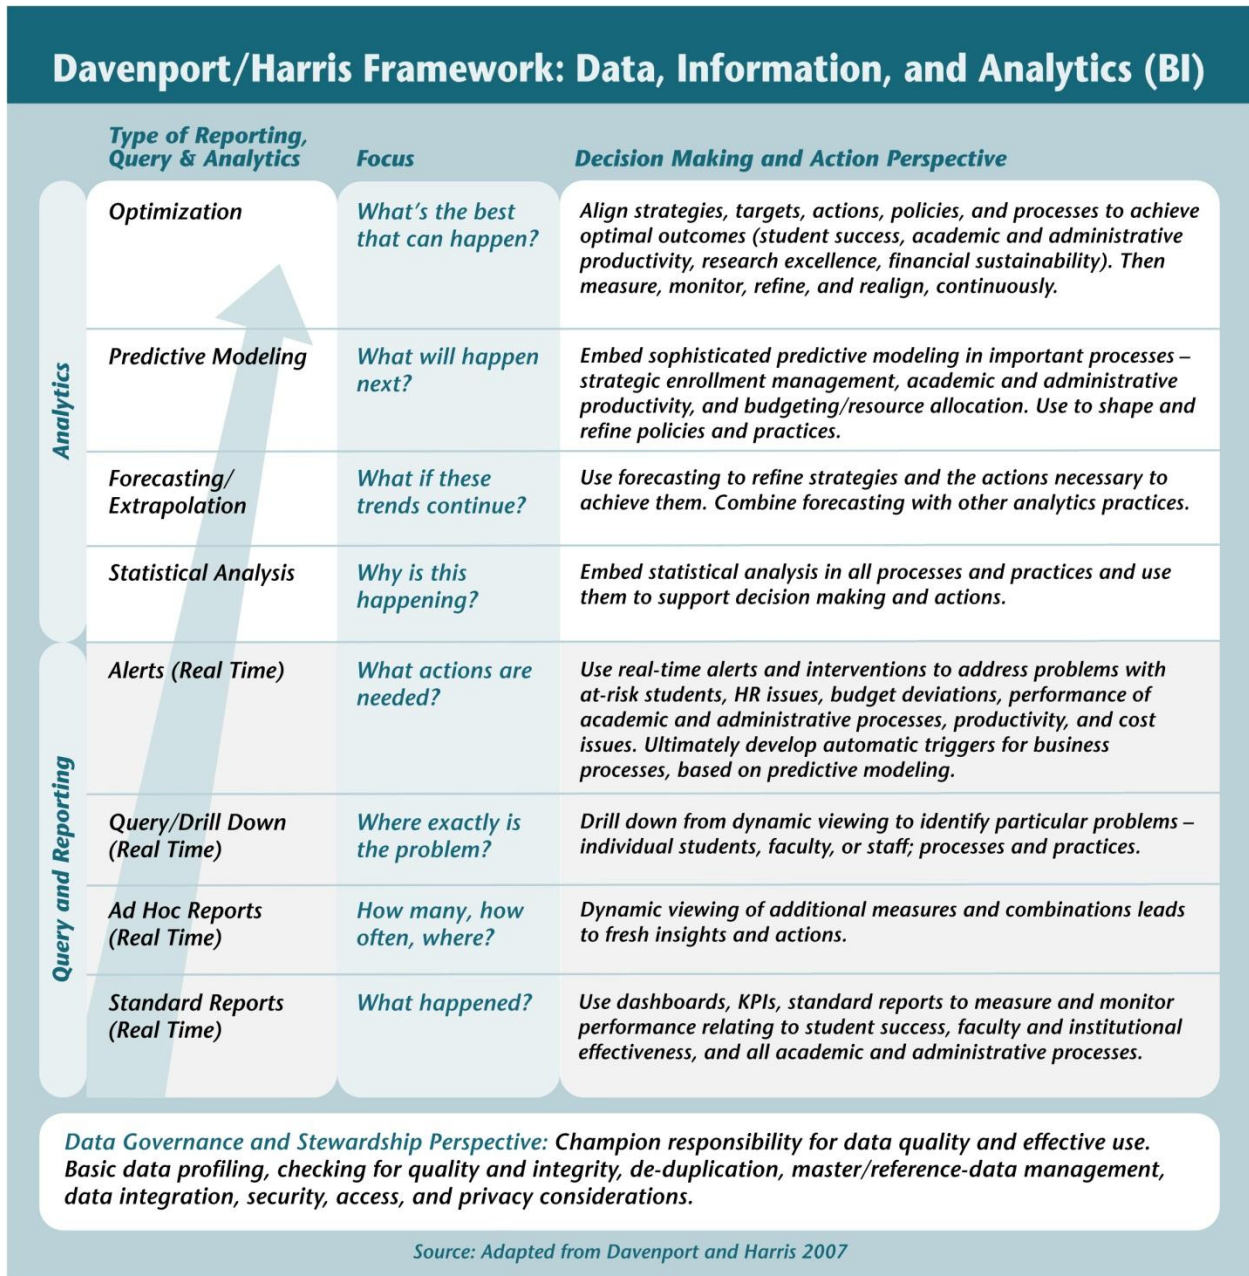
Davenport/Harris Framework: Data, Information, and Analytics (BI)

| | Type of Reporting, Query & Analytics | Focus | Decision Making and Action Perspective |
|---|---|---|---|
| Analytics | Optimization | What's the best that can happen? | Align strategies, targets, actions, policies, and processes to achieve optimal outcomes (student success, academic and administrative productivity, research excellence, financial sustainability). Then measure, monitor, refine, and realign, continuously. |
| | Predictive Modeling | What will happen next? | Embed sophisticated predictive modeling in important processes – strategic enrollment management, academic and administrative productivity, and budgeting/resource allocation. Use to shape and refine policies and practices. |
| | Forecasting/ Extrapolation | What if these trends continue? | Use forecasting to refine strategies and the actions necessary to achieve them. Combine forecasting with other analytics practices. |
| | Statistical Analysis | Why is this happening? | Embed statistical analysis in all processes and practices and use them to support decision making and actions. |
| Query and Reporting | Alerts (Real Time) | What actions are needed? | Use real-time alerts and interventions to address problems with at-risk students, HR issues, budget deviations, performance of academic and administrative processes, productivity, and cost issues. Ultimately develop automatic triggers for business processes, based on predictive modeling. |
| | Query/Drill Down (Real Time) | Where exactly is the problem? | Drill down from dynamic viewing to identify particular problems – individual students, faculty, or staff; processes and practices. |
| | Ad Hoc Reports (Real Time) | How many, how often, where? | Dynamic viewing of additional measures and combinations leads to fresh insights and actions. |
| | Standard Reports (Real Time) | What happened? | Use dashboards, KPIs, standard reports to measure and monitor performance relating to student success, faculty and institutional effectiveness, and all academic and administrative processes. |

Data Governance and Stewardship Perspective: Champion responsibility for data quality and effective use. Basic data profiling, checking for quality and integrity, de-duplication, master/reference-data management, data integration, security, access, and privacy considerations.

Source: Adapted from Davenport and Harris 2007